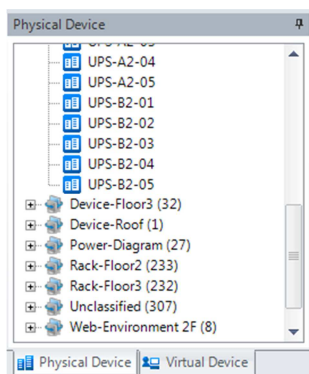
Physical Device

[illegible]
UPS-A2-04
UPS-A2-05
UPS-B2-01
UPS-B2-02
UPS-B2-03
UPS-B2-04
UPS-B2-05
Device-Floor3 (32)
Device-Roof (1)
Power-Diagram (27)
Rack-Floor2 (233)
Rack-Floor3 (232)
Unclassified (307)
Web-Environment 2F (8)

Physical Device
Virtual Device